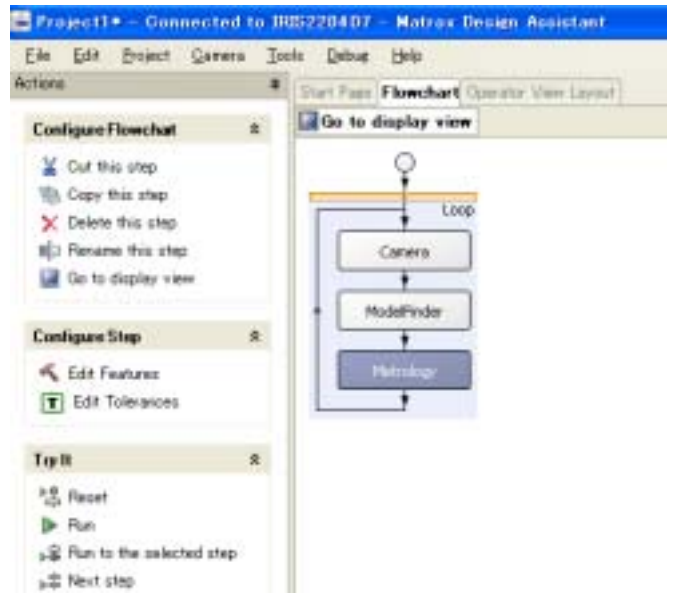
Project1* - Connected to IRIS2204D7 - Matrox Design Assistant

File Edit Project Camera Tools Debug Help

Actions

Start Page Flowchart Operator View Layout

Go to display view

Configure Flowchart

Cut this step
Copy this step
Delete this step
Rename this step
Go to display view

Loop

Camera

ModelFinder

Metrology

Configure Step

Edit Features
Edit Tolerances

Try It

Reset
Run
Run to the selected step
Next step